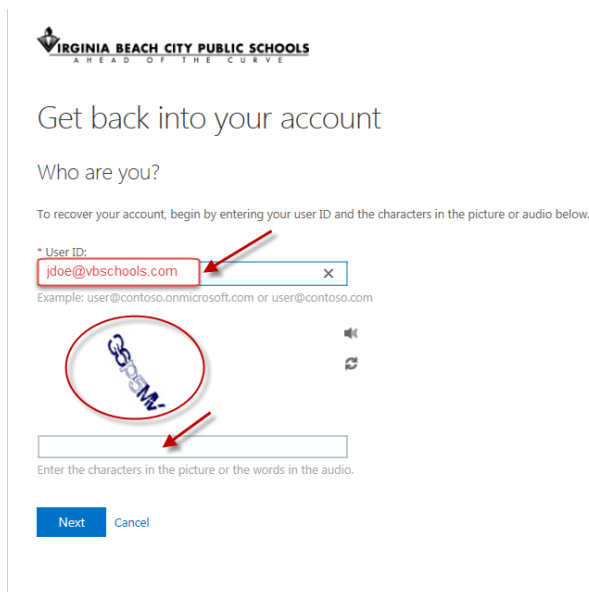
VIRGINIA BEACH CITY PUBLIC SCHOOLS
AHEAD OF THE CURVE

Get back into your account

Who are you?

To recover your account, begin by entering your user ID and the characters in the picture or audio below.

* User ID:
jdoe@vbschools.com
Example: user@contoso.onmicrosoft.com or user@contoso.com

G5P5M

Enter the characters in the picture or the words in the audio.

Next Cancel